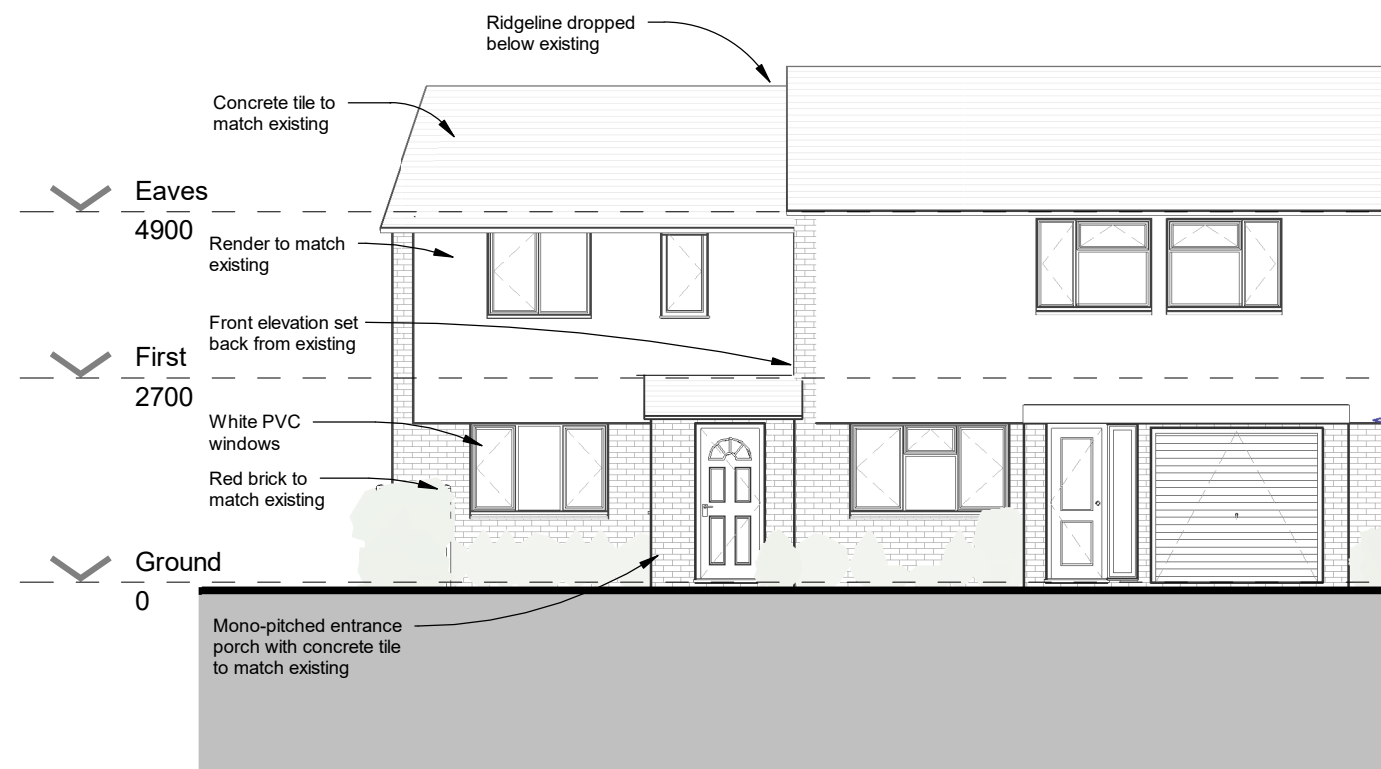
Ridgeline dropped below existing

Concrete tile to match existing

Eaves
4900

Render to match existing

Front elevation set back from existing

First
2700

White PVC windows

Red brick to match existing

Ground
0

Mono-pitched entrance porch with concrete tile to match existing